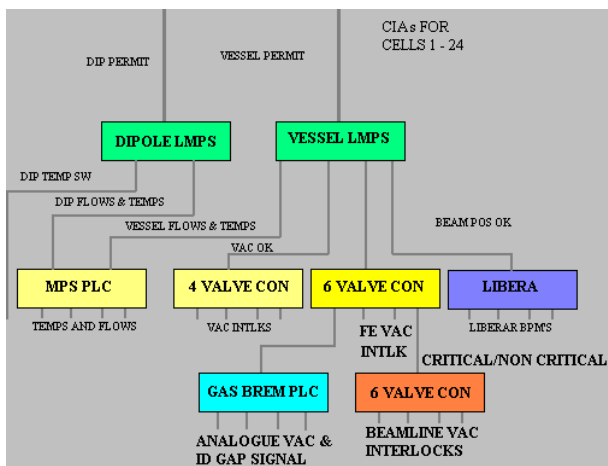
CIAs FOR
CELLS 1 - 24

DIP PERMIT

VESSEL PERMIT

DIPOLE LMPS

VESSEL LMPS

DIP TEMP SW

DIP FLOWS & TEMPS

VESSEL FLOWS & TEMPS

BEAM POS OK

VAC OK

MPS PLC

4 VALVE CON

6 VALVE CON

LIBERA

TEMPS AND FLOWS

VAC INTLKS

FE VAC INTLK

LIBERAR BPM'S

CRITICAL/NON CRITICAL

GAS BREM PLC

6 VALVE CON

ANALOGUE VAC & ID GAP SIGNAL

BEAMLINE VAC INTERLOCKS